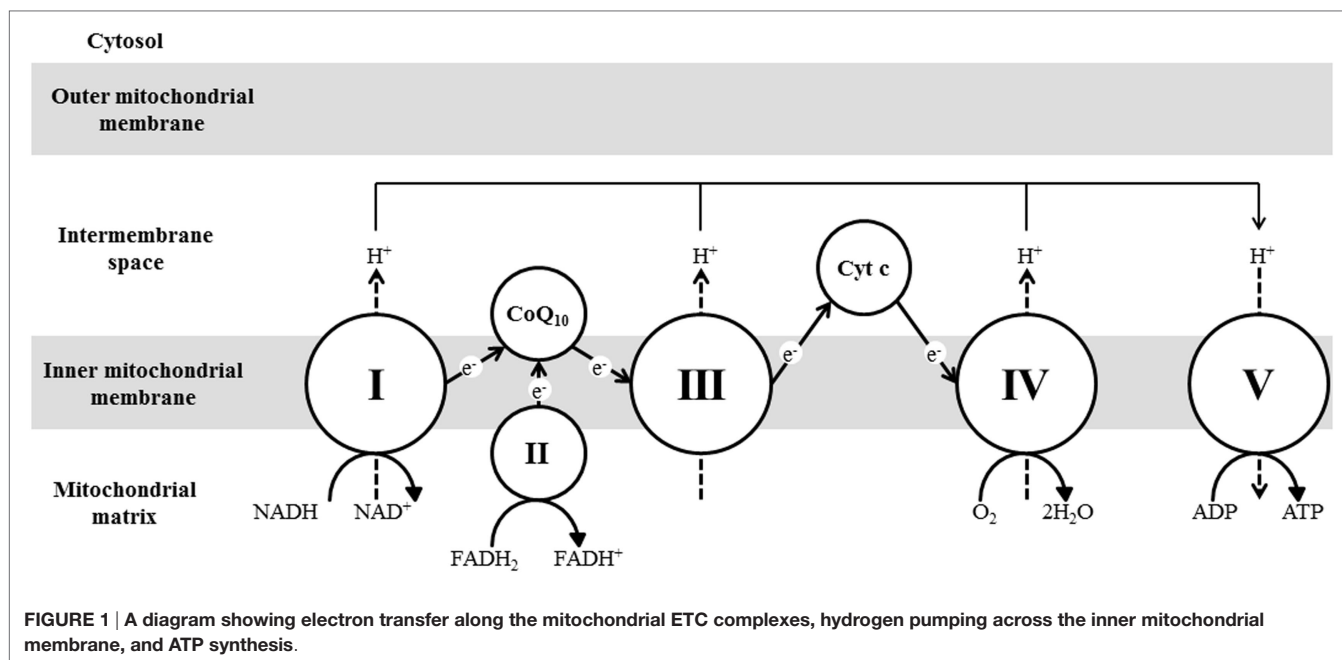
Cytosol

Outer mitochondrial membrane

Intermembrane space

Inner mitochondrial membrane

Mitochondrial matrix

$H^+$

$H^+$

$H^+$

$H^+$

$CoQ_{10}$

Cyt c

I

II

III

IV

V

$e^-$

$e^-$

$e^-$

$e^-$

$e^-$

NADH

$NAD^+$

$FADH_2$

$FADH^+$

$O_2$

$2H_2O$

ADP

ATP

**FIGURE 1 | A diagram showing electron transfer along the mitochondrial ETC complexes, hydrogen pumping across the inner mitochondrial membrane, and ATP synthesis.**